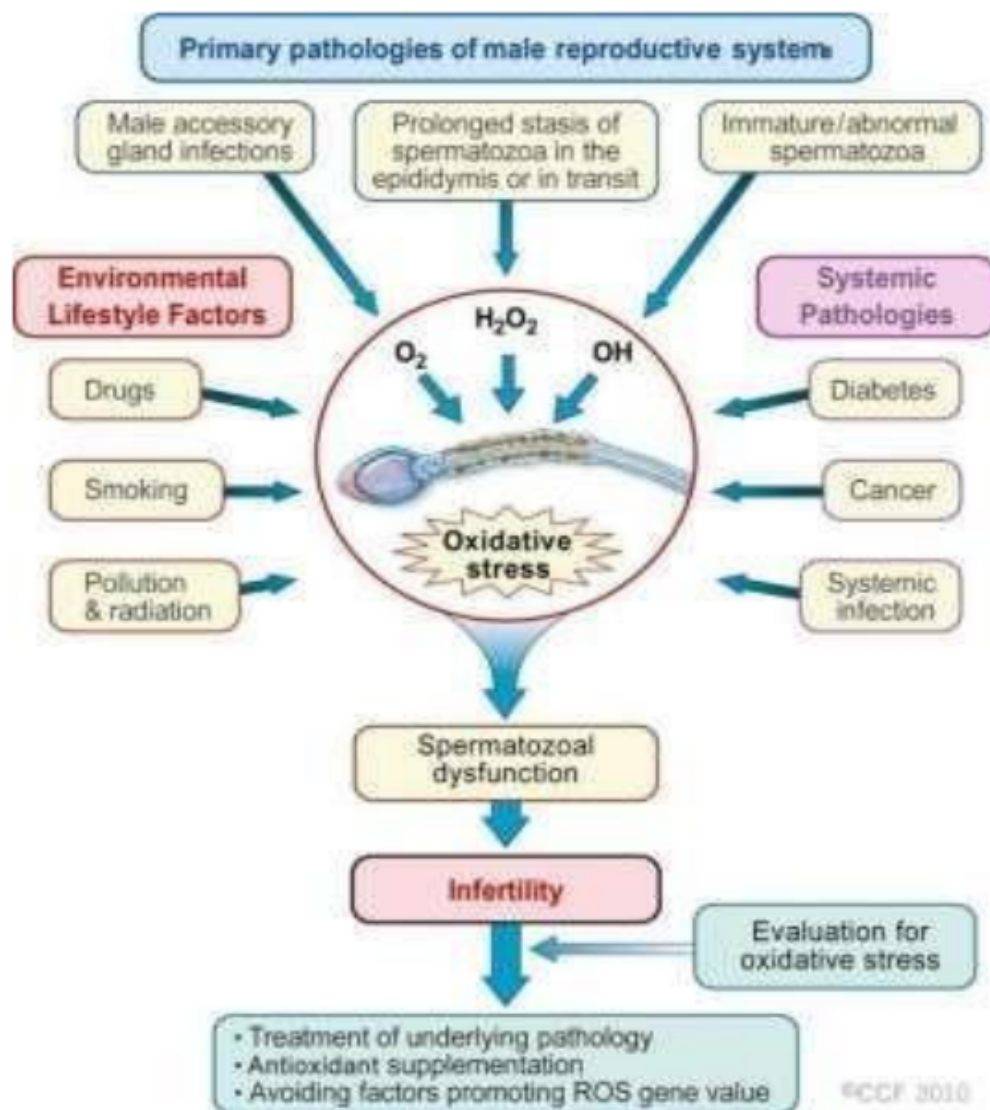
Primary pathologies of male reproductive system

Male accessory gland infections

Prolonged stasis of spermatozoa in the epididymis or in transit

Immature/abnormal spermatozoa

Environmental Lifestyle Factors

Systemic Pathologies

$H_2O_2$

$O_2$

OH

Drugs

Smoking

Pollution & radiation

Diabetes

Cancer

Systemic infection

Oxidative stress

Spermatozoal dysfunction

Infertility

Evaluation for oxidative stress

• Treatment of underlying pathology
• Antioxidant supplementation
• Avoiding factors promoting ROS gene value

©CCF 2010